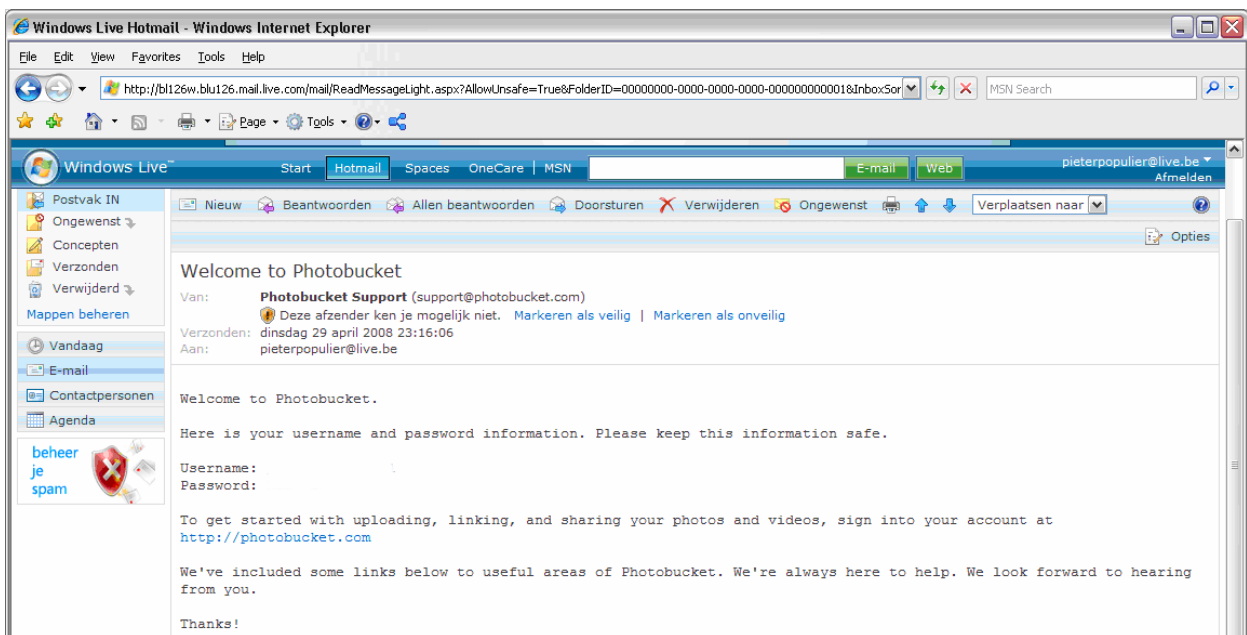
Windows Live Hotmail - Windows Internet Explorer

File Edit View Favorites Tools Help

http://bl126w.blu126.mail.live.com/mail/ReadMessageLight.aspx?AllowUnsafe=True&FolderID=00000000-0000-0000-0000-000000000001&InboxSor

MSN Search

Page Tools

Windows Live™ Start Hotmail Spaces OneCare | MSN E-mail Web pieterpopulier@live.be Afmelden

Postvak IN
Ongewenst
Concepten
Verzonden
Verwijderd
Mappen beheren

Vandaag
E-mail
Contactpersonen
Agenda

beheer je spam

Nieuw Beantwoorden Allen beantwoorden Doorsturen Verwijderen Ongewenst Verplaatsen naar

Opties

Welcome to Photobucket

Van: Photobucket Support (support@photobucket.com)
Deze afzender ken je mogelijk niet. Markeren als veilig | Markeren als onveilig
Verzonden: dinsdag 29 april 2008 23:16:06
Aan: pieterpopulier@live.be

Welcome to Photobucket.

Here is your username and password information. Please keep this information safe.

Username:
Password:

To get started with uploading, linking, and sharing your photos and videos, sign into your account at http://photobucket.com

We've included some links below to useful areas of Photobucket. We're always here to help. We look forward to hearing from you.

Thanks!